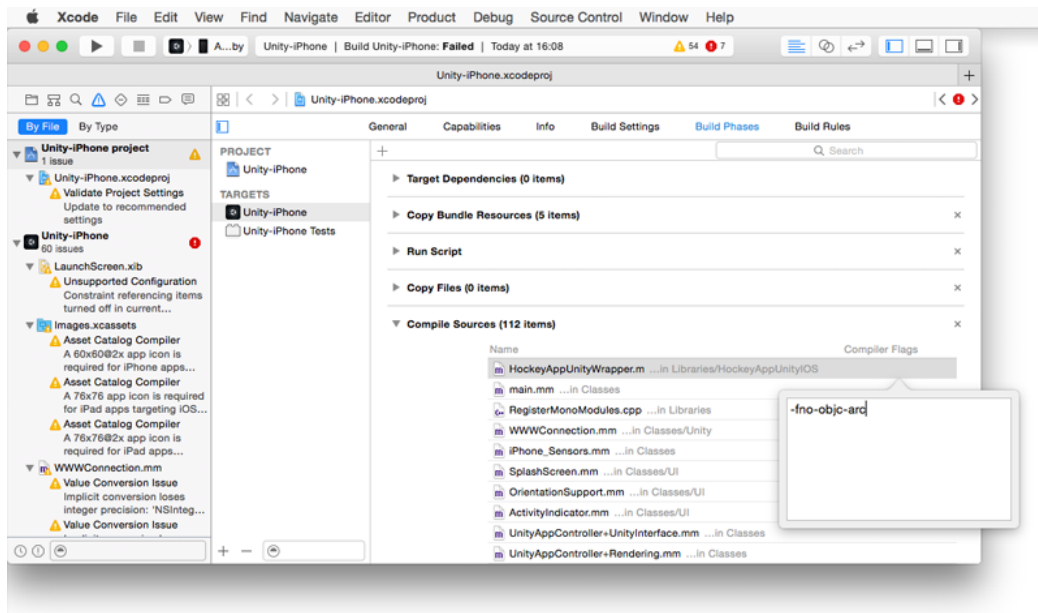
Xcode File Edit View Find Navigate Editor Product Debug Source Control Window Help

A...by Unity-iPhone | Build Unity-iPhone: Failed | Today at 16:08 54 7

Unity-iPhone.xcodeproj

Unity-iPhone.xcodeproj

By File By Type

Unity-iPhone project
1 issue
Unity-iPhone.xcodeproj
Validate Project Settings
Update to recommended settings
Unity-iPhone
60 issues
LaunchScreen.xib
Unsupported Configuration
Constraint referencing items turned off in current...
Images.xcassets
Asset Catalog Compiler
A 60x60@2x app icon is required for iPhone apps...
Asset Catalog Compiler
A 76x76 app icon is required for iPad apps targeting iOS...
Asset Catalog Compiler
A 76x76@2x app icon is required for iPad apps...
WWWConnection.mm
Value Conversion Issue
Implicit conversion loses integer precision: 'NSInteg...
Value Conversion Issue

General Capabilities Info Build Settings Build Phases Build Rules

PROJECT
Unity-iPhone
TARGETS
Unity-iPhone
Unity-iPhone Tests

Search

Target Dependencies (0 items)
Copy Bundle Resources (5 items)
Run Script
Copy Files (0 items)
Compile Sources (112 items)

| Name | Compiler Flags |
|---|---|
| HockeyAppUnityWrapper.m ...in Libraries/HockeyAppUnityIOS | |
| main.mm ...in Classes | |
| RegisterMonoModules.cpp ...in Libraries | |
| WWWConnection.mm ...in Classes/Unity | |
| iPhone_Sensors.mm ...in Classes | |
| SplashScreen.mm ...in Classes/UI | |
| OrientationSupport.mm ...in Classes/UI | |
| ActivityIndicator.mm ...in Classes/UI | |
| UnityAppController+UnityInterface.mm ...in Classes | |
| UnityAppController+Rendering.mm ...in Classes | |

-fno-objc-arc